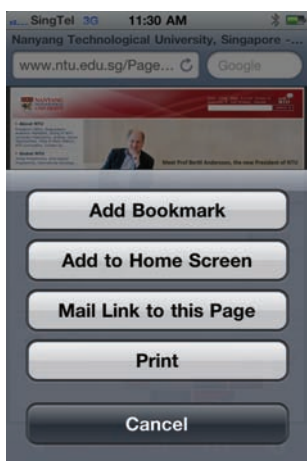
SingTel 3G 11:30 AM

Nanyang Technological University, Singapore -...

www.ntu.edu.sg/Page...

Google

Meet Prof Bertil Andersson, the new President of NTU

Add Bookmark

Add to Home Screen

Mail Link to this Page

Print

Cancel